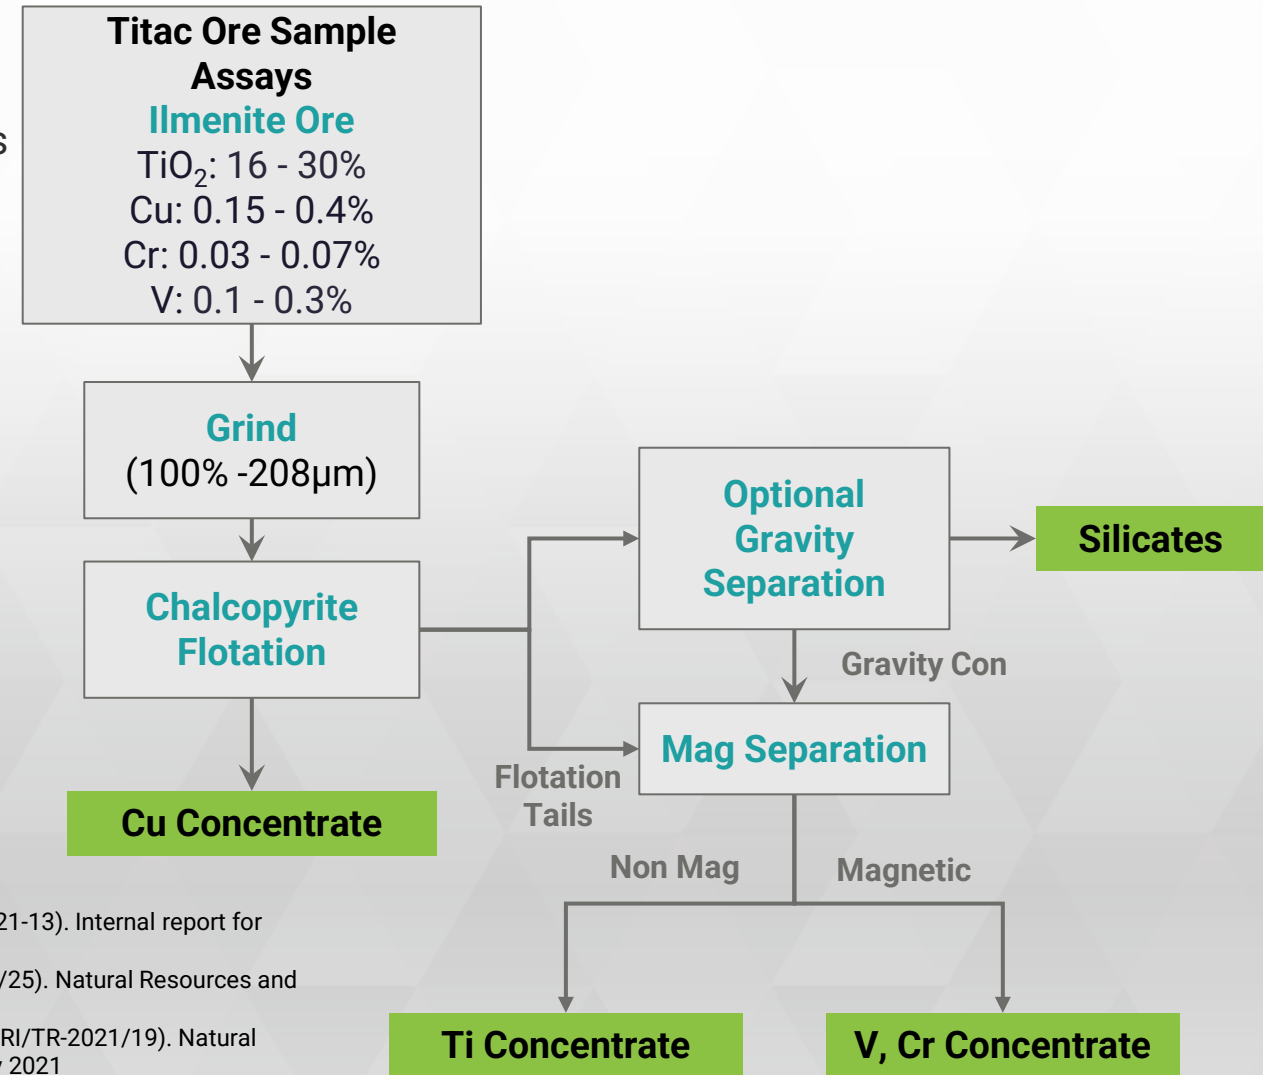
Titac Ore Sample Assays
Ilmenite Ore
$TiO_2$: 16 - 30%
Cu: 0.15 - 0.4%
Cr: 0.03 - 0.07%
V: 0.1 - 0.3%

s

Grind
(100% -208µm)

Chalcopyrite Flotation

Cu Concentrate

Optional Gravity Separation

Silicates

Gravity Con

Mag Separation

Flotation Tails

Non Mag

Magnetic

Ti Concentrate

V, Cr Concentrate

21-13). Internal report for

/25). Natural Resources and

RI/TR-2021/19). Natural
2021